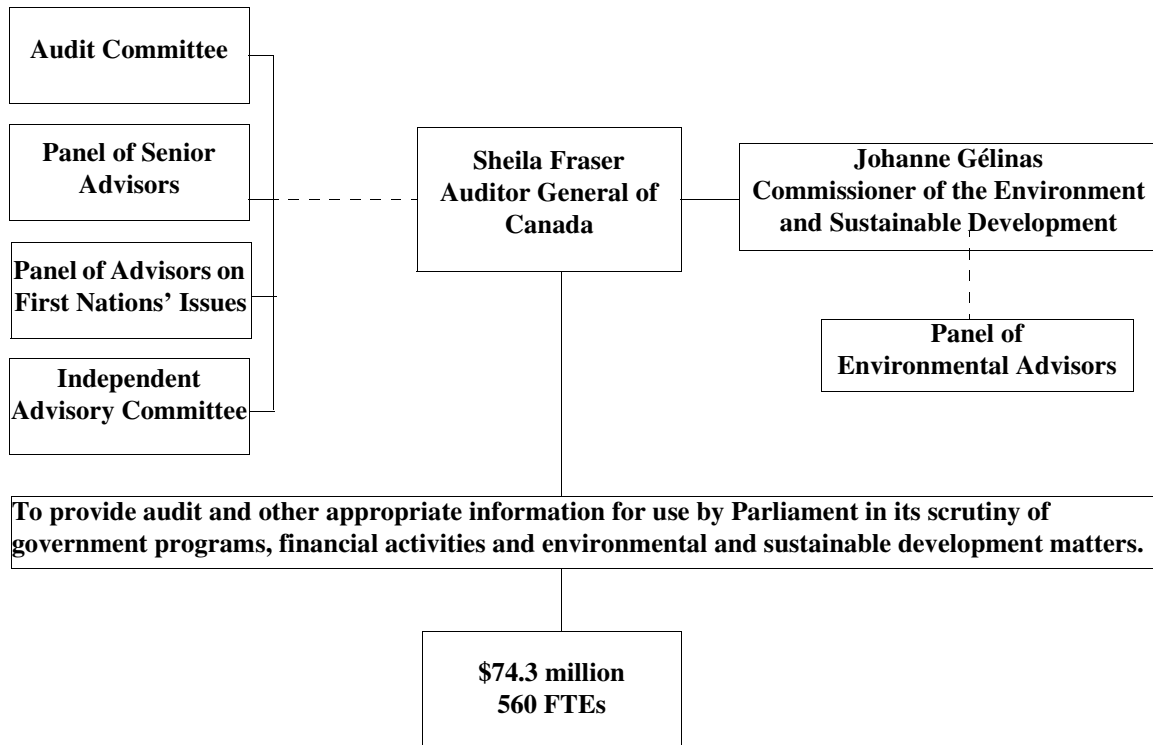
Audit Committee

Panel of Senior Advisors

Panel of Advisors on First Nations' Issues

Independent Advisory Committee

Sheila Fraser
Auditor General of Canada

Johanne Gélinas
Commissioner of the Environment and Sustainable Development

Panel of Environmental Advisors

To provide audit and other appropriate information for use by Parliament in its scrutiny of government programs, financial activities and environmental and sustainable development matters.

\$74.3 million
560 FTEs